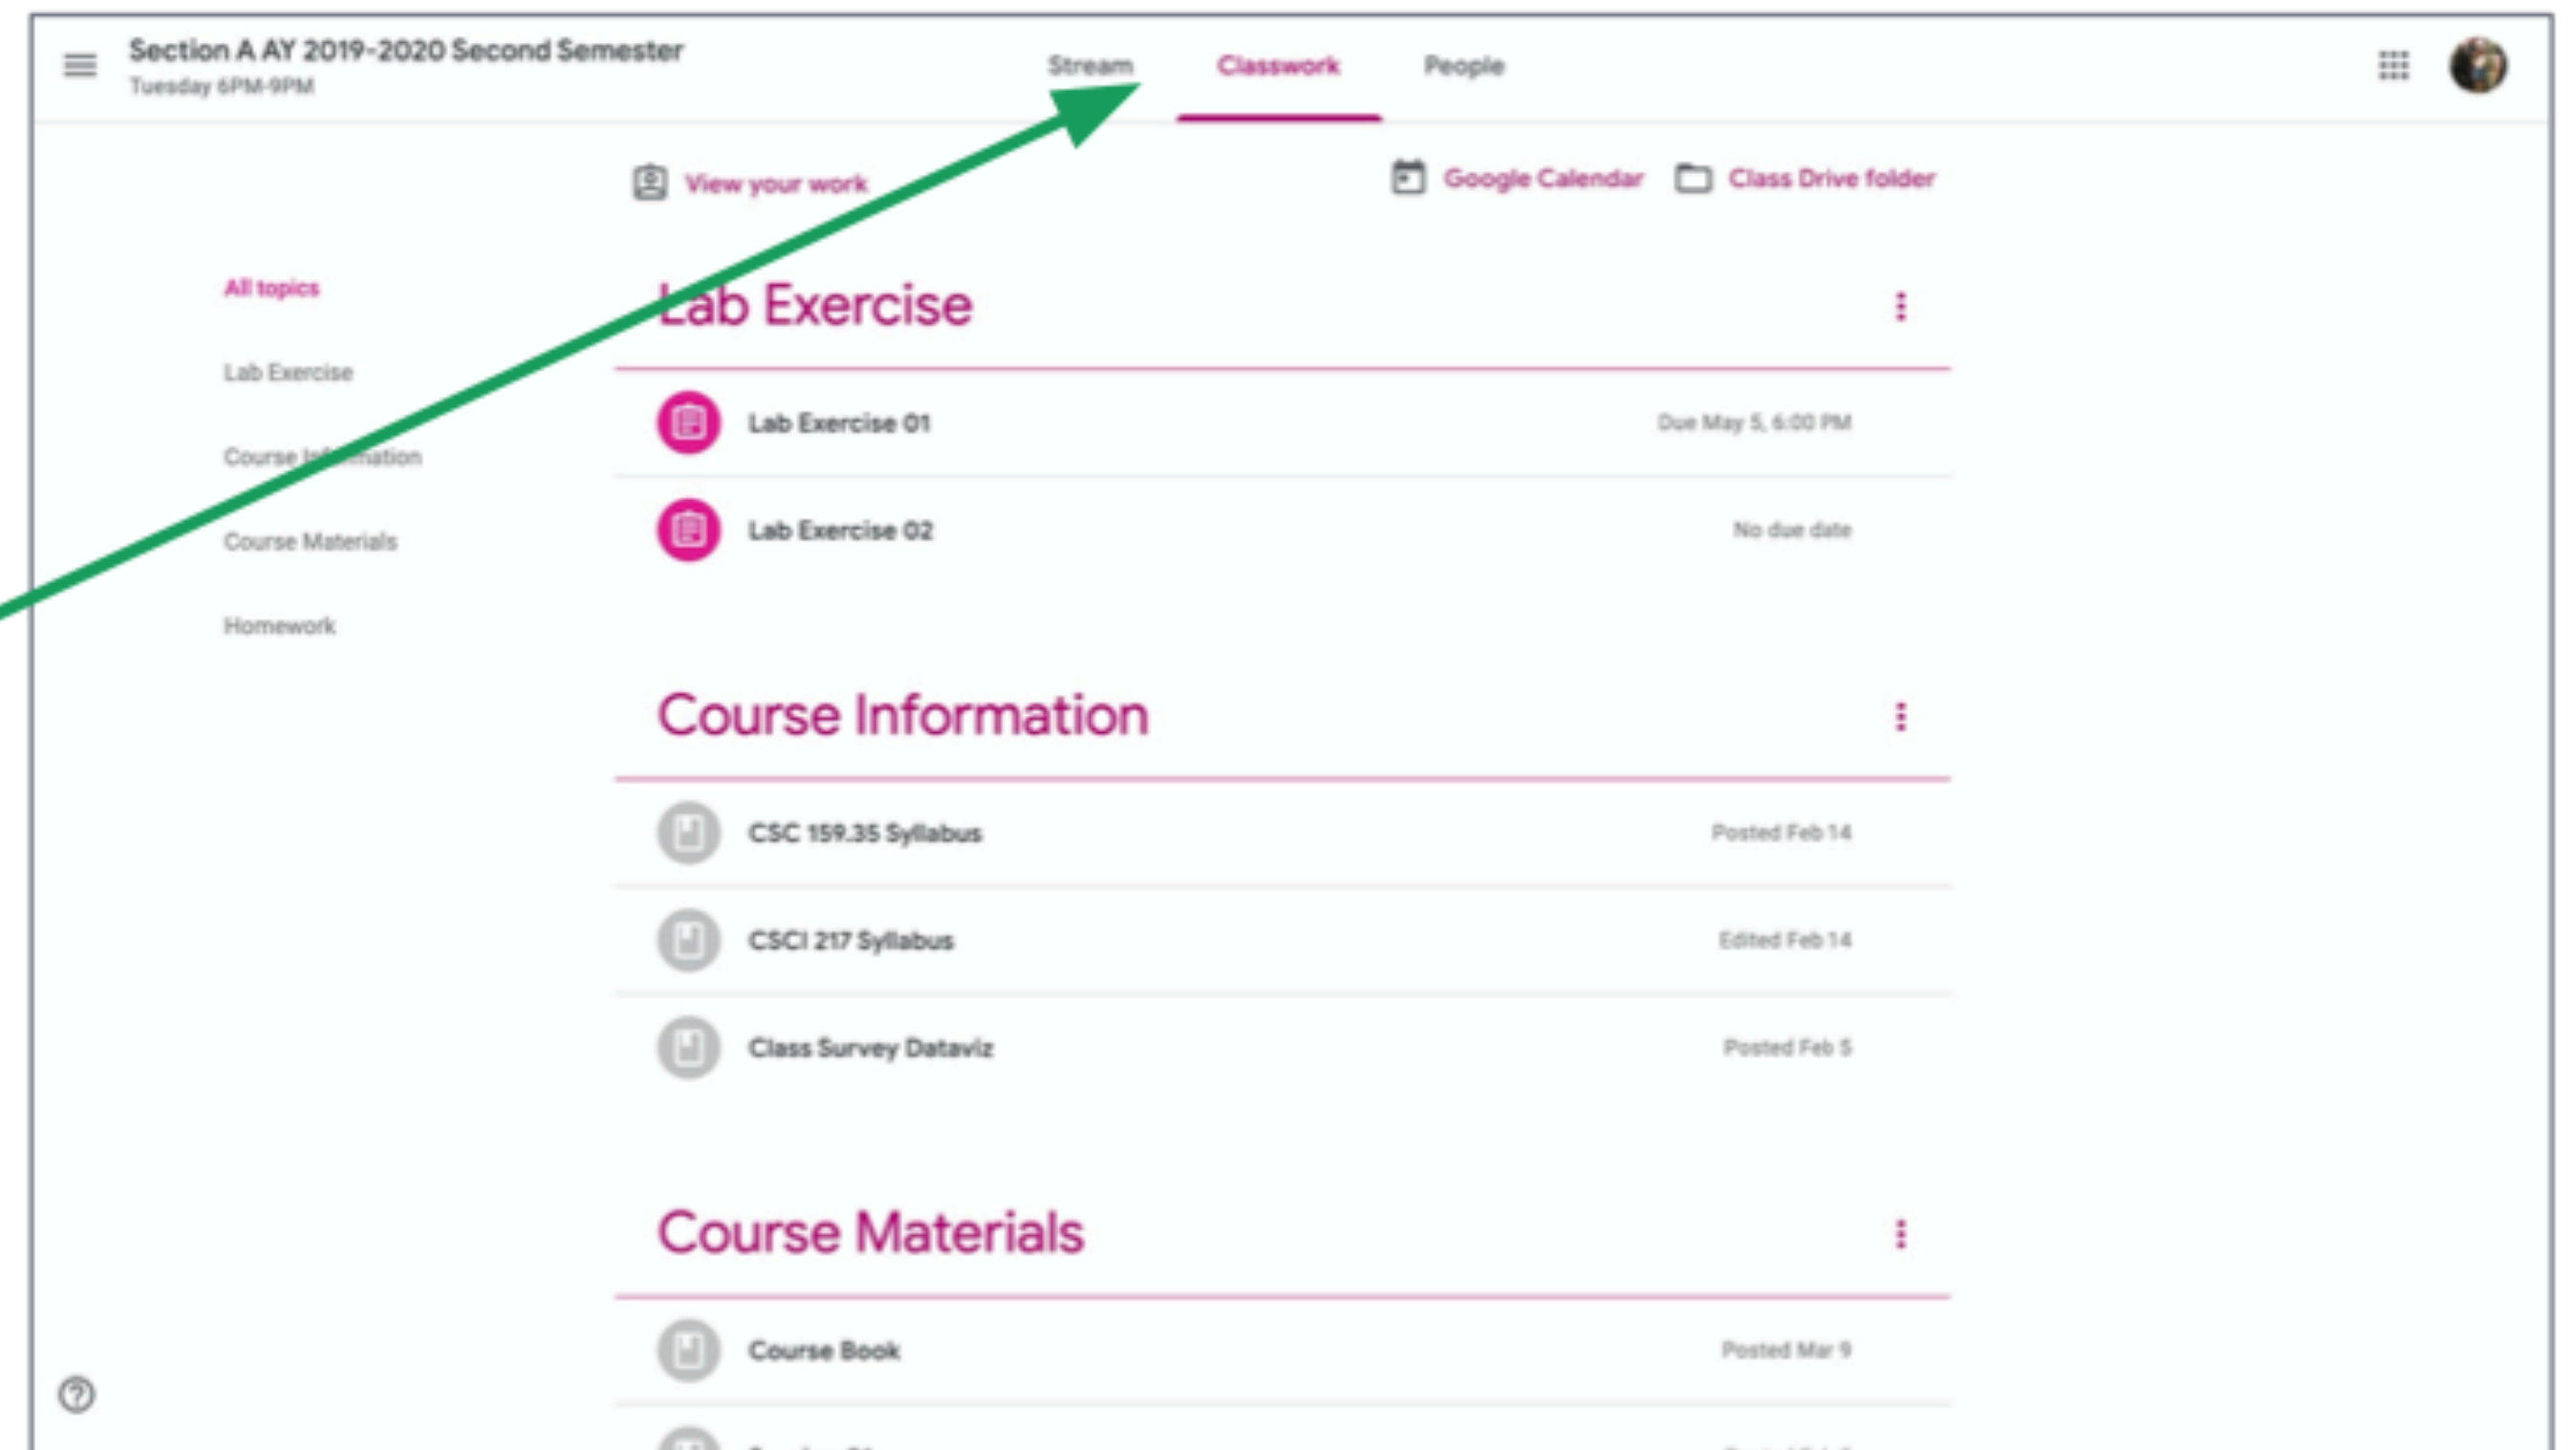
Section A AY 2019-2020 Second Semester
Tuesday 6PM-9PM

Stream Classwork People

View your work

Google Calendar Class Drive folder

All topics

Lab Exercise

Course Information

Course Materials

Homework

Lab Exercise

Lab Exercise 01 Due May 5, 6:00 PM

Lab Exercise 02 No due date

Course Information

CSC 159.35 Syllabus Posted Feb 14

CSCI 217 Syllabus Edited Feb 14

Class Survey Dataviz Posted Feb 5

Course Materials

Course Book Posted Mar 9

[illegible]